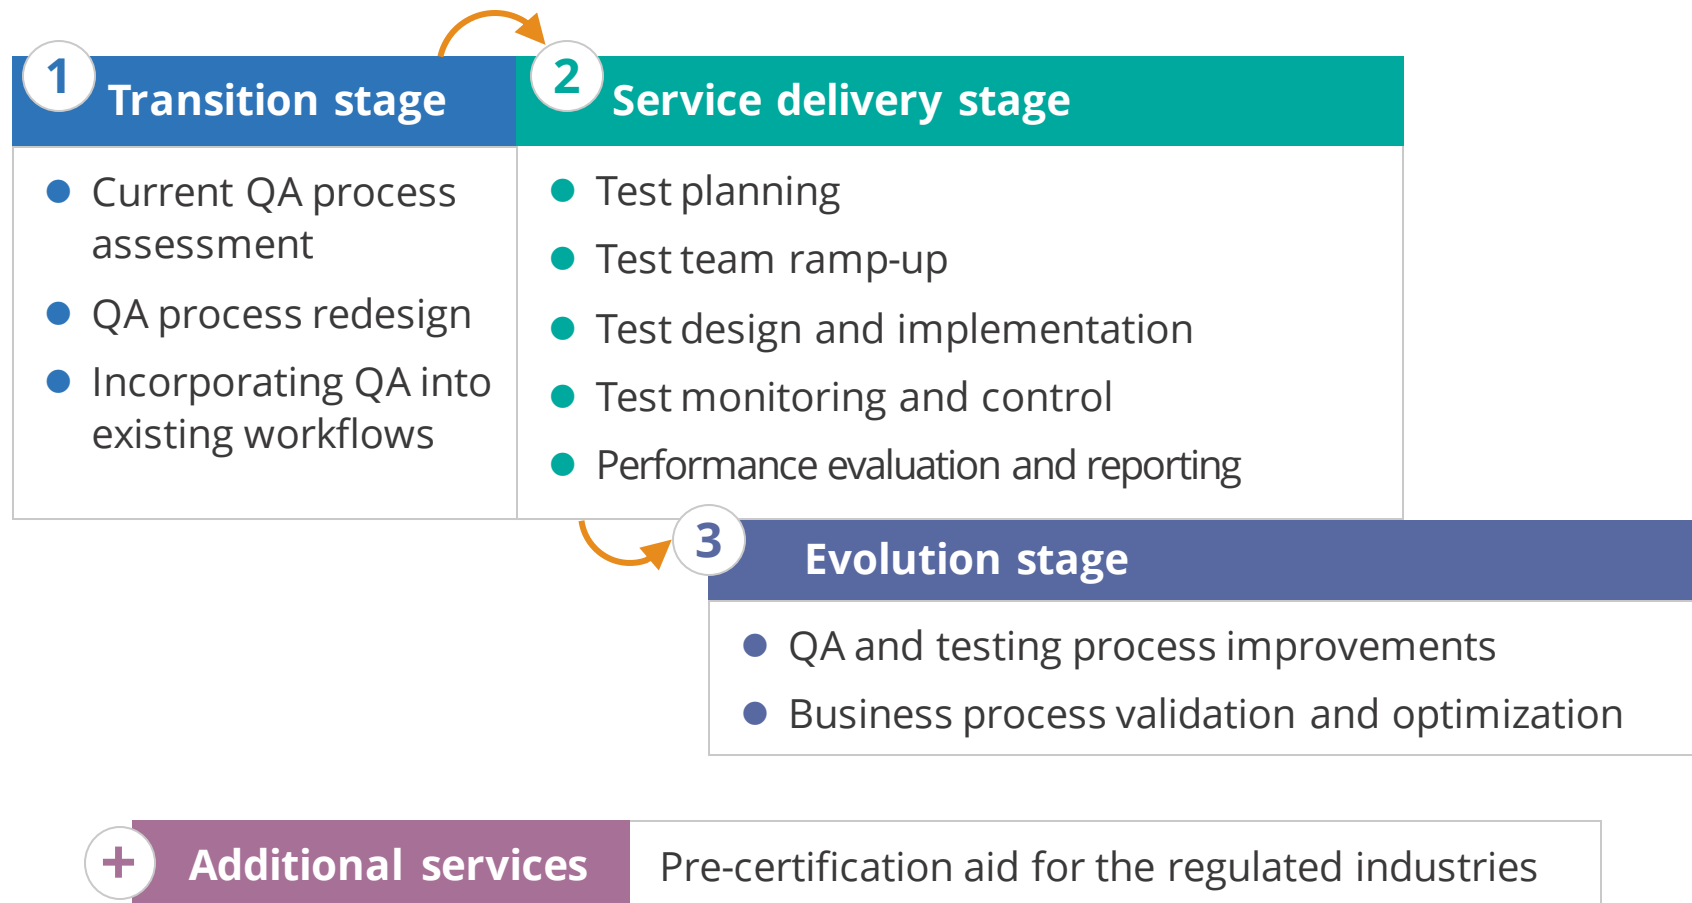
1 Transition stage

- Current QA process assessment
- QA process redesign
- Incorporating QA into existing workflows

2 Service delivery stage

- Test planning
- Test team ramp-up
- Test design and implementation
- Test monitoring and control
- Performance evaluation and reporting

3 Evolution stage

- QA and testing process improvements
- Business process validation and optimization

+ Additional services

Pre-certification aid for the regulated industries